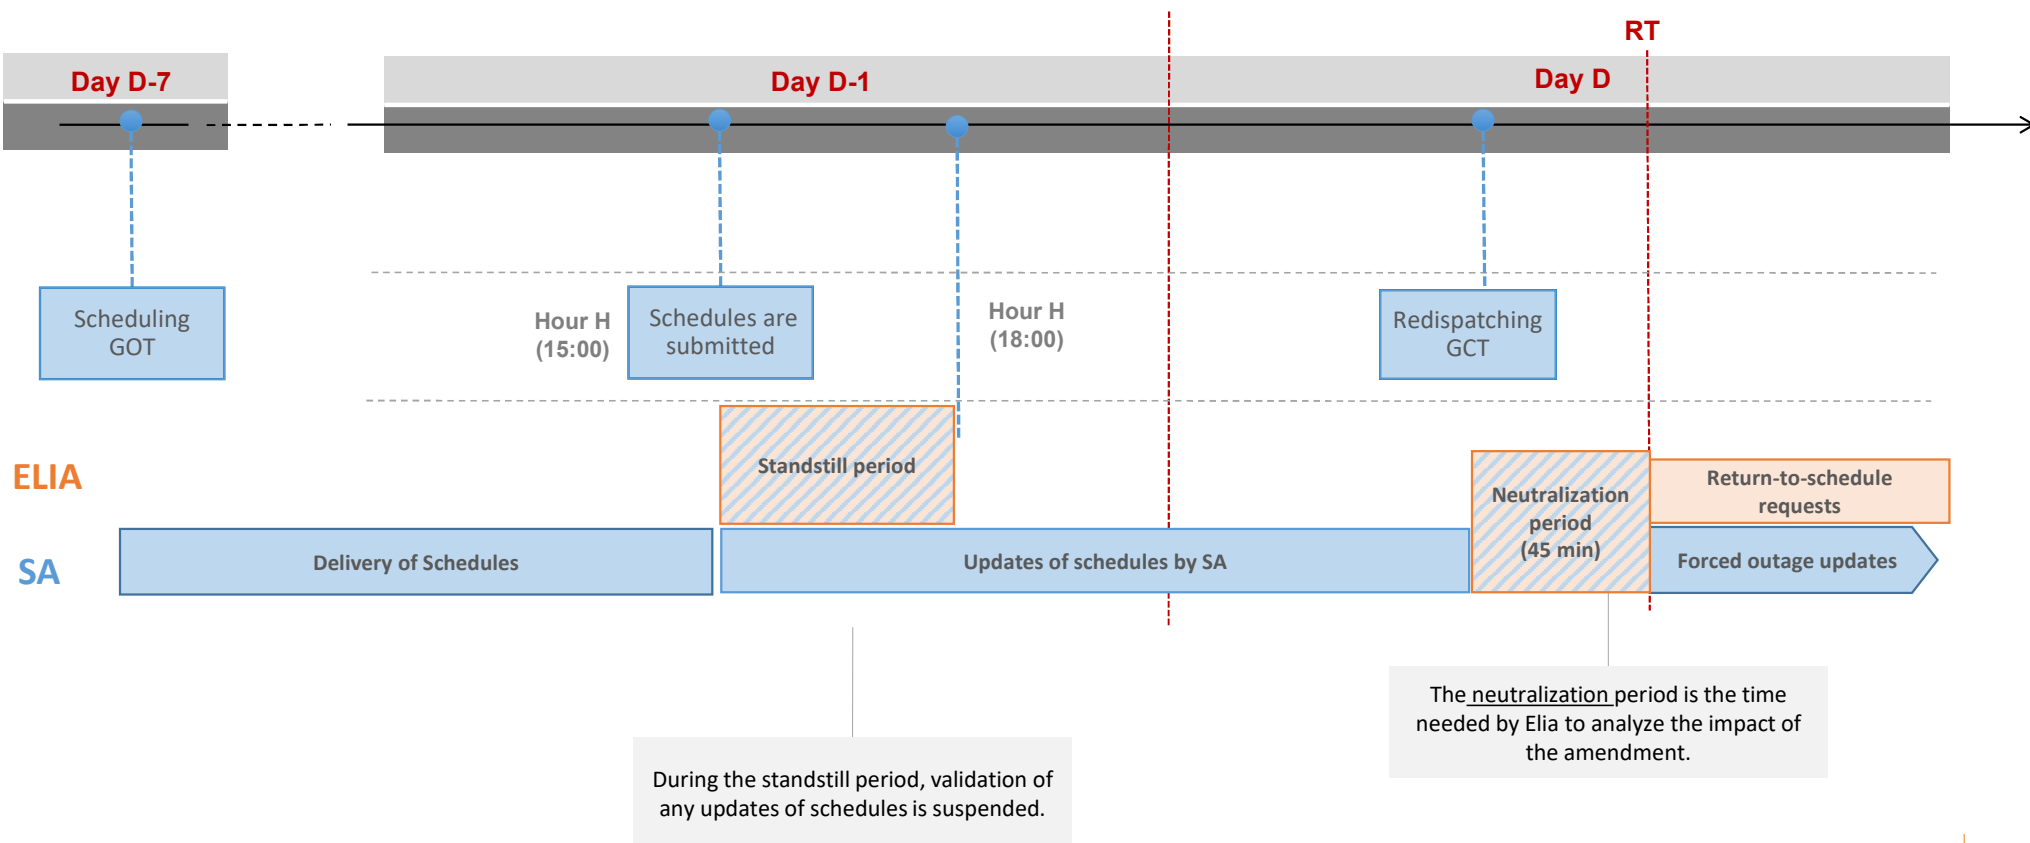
Day D-7

Day D-1

RT

Day D

Scheduling GOT

Hour H (15:00)

Schedules are submitted

Hour H (18:00)

Redispatching GCT

ELIA

Standstill period

Neutralization period (45 min)

Return-to-schedule requests

SA

Delivery of Schedules

Updates of schedules by SA

Forced outage updates

The neutralization period is the time needed by Elia to analyze the impact of the amendment.

During the standstill period, validation of any updates of schedules is suspended.